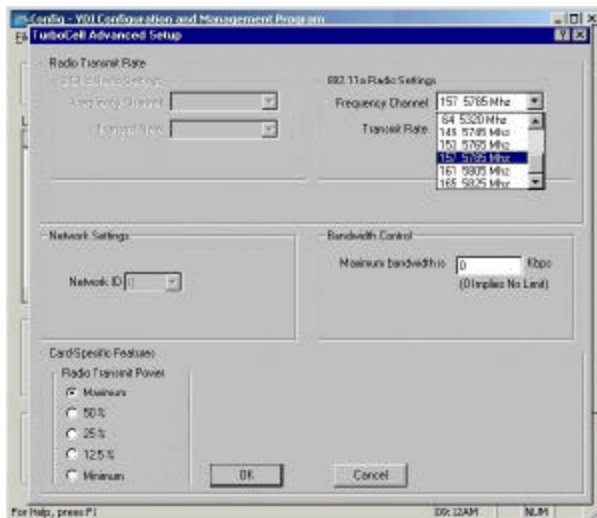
Config - YDI Configuration and Management Program
TurboCell Advanced Setup

Radio Transmit Rate
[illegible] Radio Settings
Frequency Channel
Transmit Rate

802.11a Radio Settings
Frequency Channel 157 5785 Mhz
Transmit Rate
64 5320 Mhz
149 5745 Mhz
153 5765 Mhz
157 5785 Mhz
161 5805 Mhz
165 5825 Mhz

Network Settings
Network ID

Bandwidth Control
Maximum bandwidth is 0 Kbps
(0 Implies No Limit)

Card Specific Features
Radio Transmit Power
Maximum
50 %
25 %
12.5 %
Minimum

OK
Cancel

For Help, press F1
09:12AM
NUM